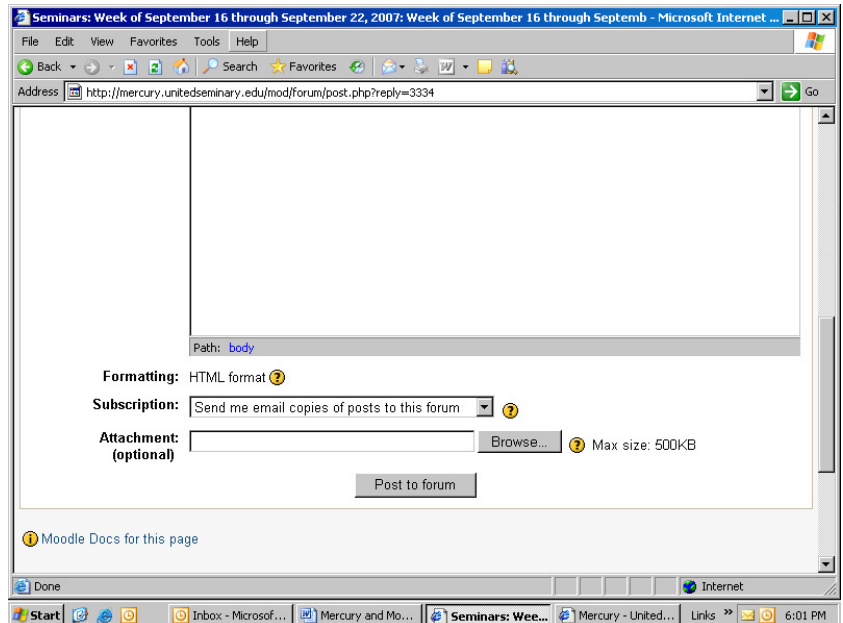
Seminars: Week of September 16 through September 22, 2007: Week of September 16 through Septemb - Microsoft Internet ...

File Edit View Favorites Tools Help

Back Search Favorites

Address http://mercury.unitedseminary.edu/mod/forum/post.php?reply=3334 Go

Path: body

Formatting: HTML format

Subscription: Send me email copies of posts to this forum

Attachment: (optional) Browse... Max size: 500KB

Post to forum

Moodle Docs for this page

Done Internet

Start Inbox - Microsof... Mercury and Mo... Seminars: Wee... Mercury - United... Links 6:01 PM